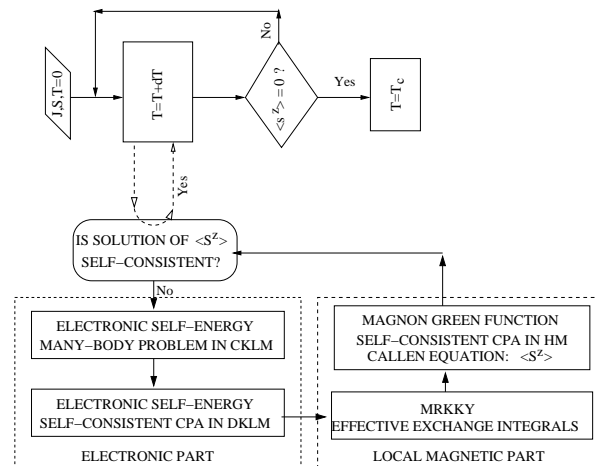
J,S,T=0

T=T+dT

No

$<s^z> = 0$ ?

Yes

$T=T_c$

Yes

IS SOLUTION OF $<S^z>$ SELF–CONSISTENT?

No

ELECTRONIC SELF–ENERGY MANY–BODY PROBLEM IN CKLM

ELECTRONIC SELF–ENERGY SELF–CONSISTENT CPA IN DKLM

ELECTRONIC PART

MAGNON GREEN FUNCTION SELF–CONSISTENT CPA IN HM CALLEN EQUATION: $<S^z>$

MRKKY EFFECTIVE EXCHANGE INTEGRALS

LOCAL MAGNETIC PART